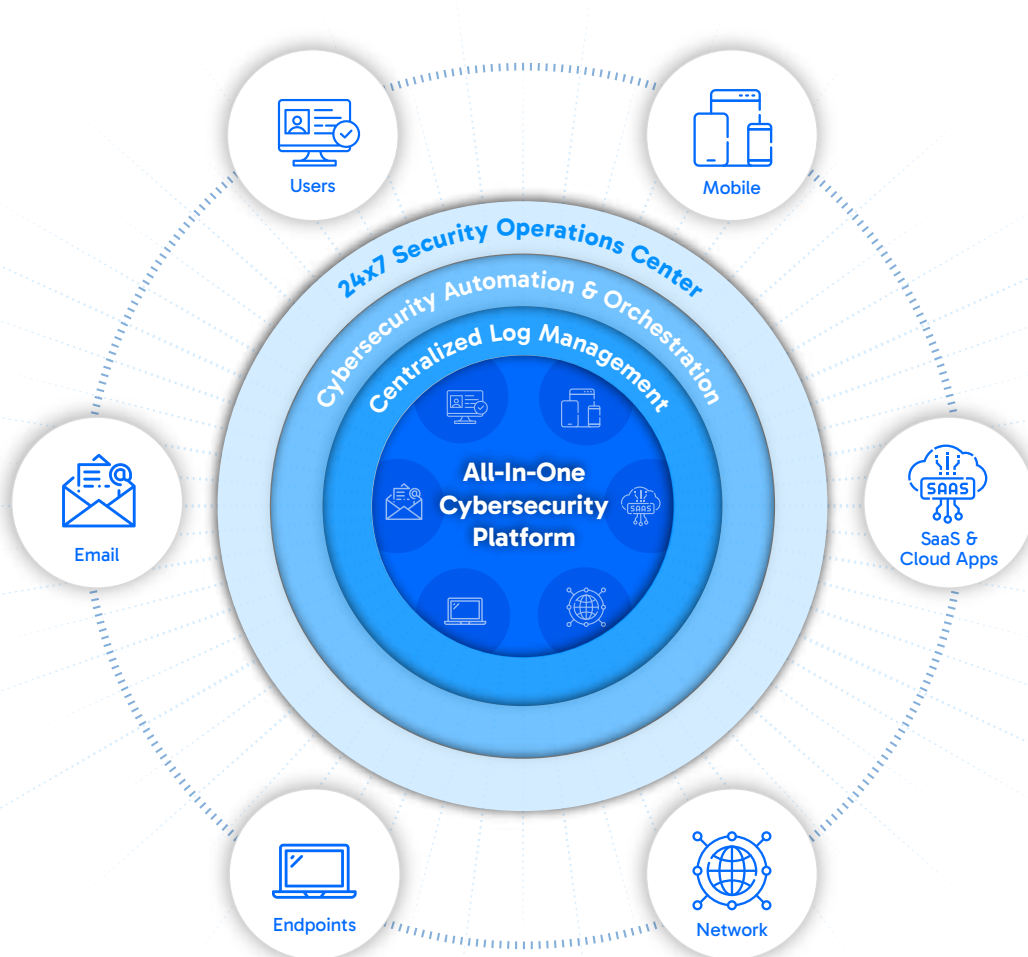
Users

Mobile

24x7 Security Operations Center

Cybersecurity Automation & Orchestration

Centralized Log Management

Email

All-In-One Cybersecurity Platform

SAAS

SaaS & Cloud Apps

Endpoints

Network